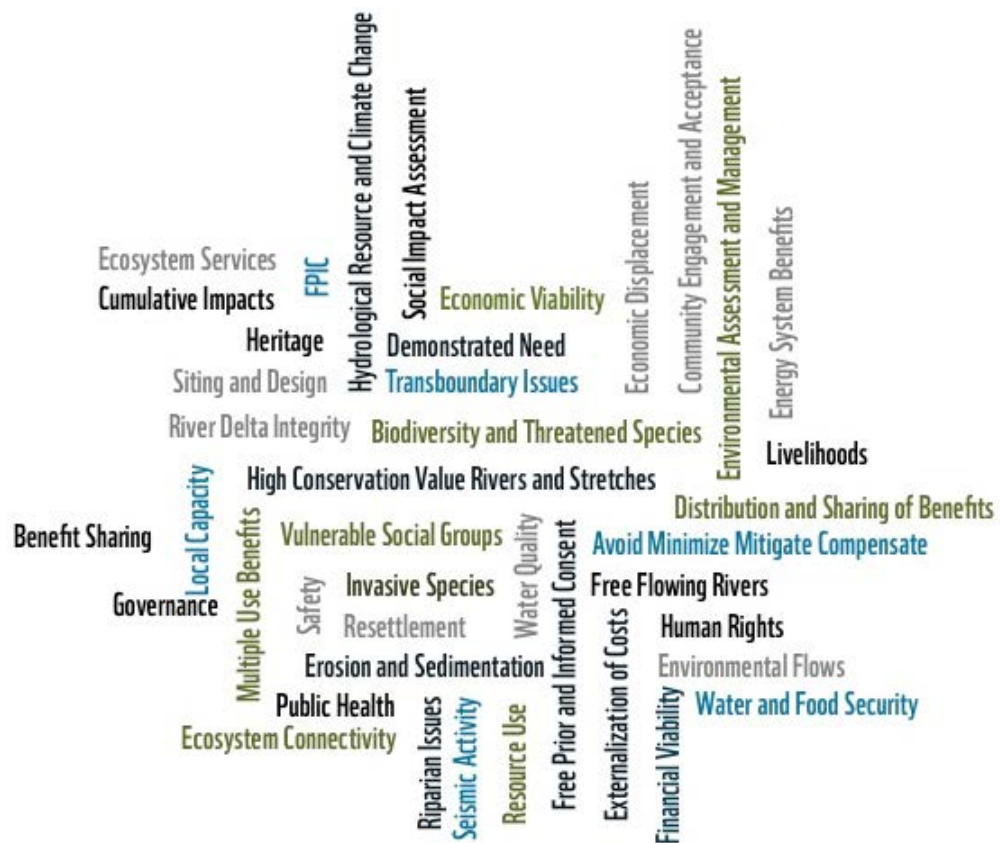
Ecosystem Services
Cumulative Impacts
FPIC
Hydrological Resource and Climate Change
Social Impact Assessment
Economic Viability
Economic Displacement
Community Engagement and Acceptance
Environmental Assessment and Management
Energy System Benefits
Heritage
Demonstrated Need
Siting and Design
Transboundary Issues
River Delta Integrity
Biodiversity and Threatened Species
Livelihoods
Local Capacity
High Conservation Value Rivers and Stretches
Distribution and Sharing of Benefits
Benefit Sharing
Multiple Use Benefits
Vulnerable Social Groups
Water Quality
Free Prior and Informed Consent
Avoid Minimize Mitigate Compensate
Governance
Safety
Invasive Species
Free Flowing Rivers
Resettlement
Externalization of Costs
Human Rights
Erosion and Sedimentation
Environmental Flows
Public Health
Riparian Issues
Seismic Activity
Resource Use
Financial Viability
Water and Food Security
Ecosystem Connectivity